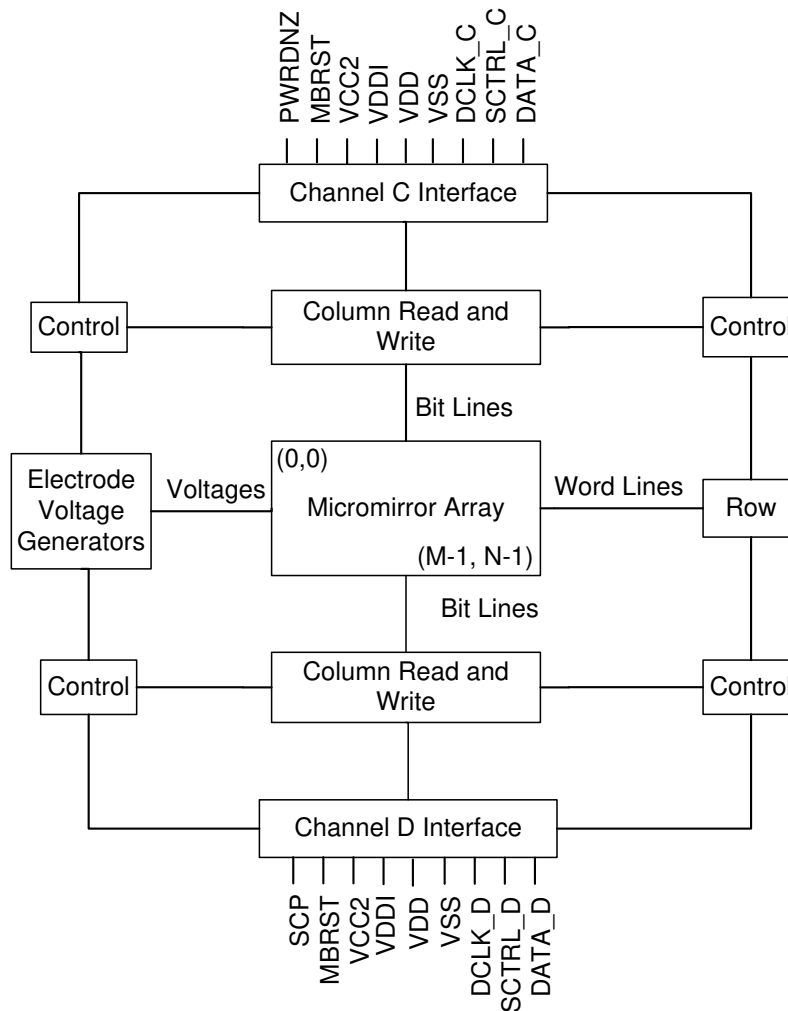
PWRDNZ
MBRST
VCC2
VDDI
VDD
VSS
DCLK_C
SCTRL_C
DATA_C

Channel C Interface

Control

Column Read and Write

Control

Bit Lines

Electrode Voltage Generators

Voltages

(0,0)

Micromirror Array

(M-1, N-1)

Word Lines

Row

Bit Lines

Control

Column Read and Write

Control

Channel D Interface

SCP
MBRST
VCC2
VDDI
VDD
VSS
DCLK_D
SCTRL_D
DATA_D